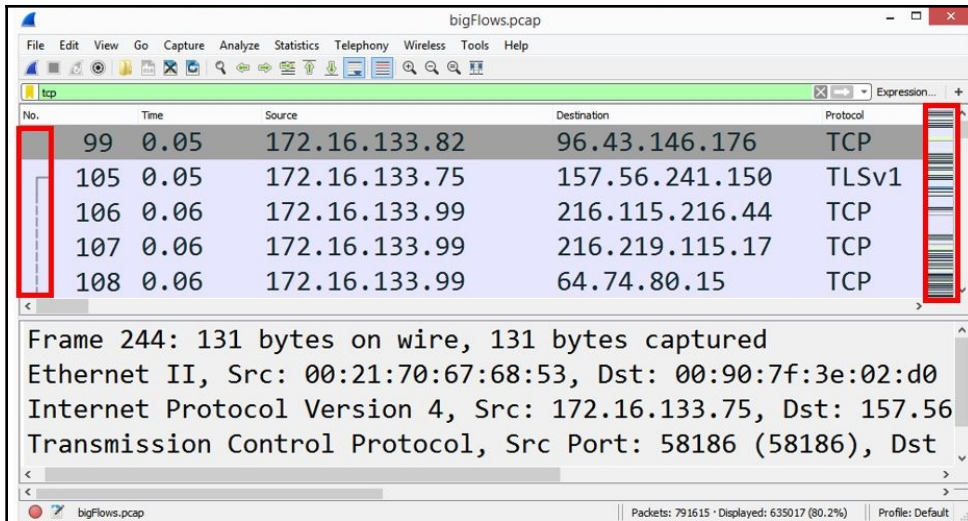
bigFlows.pcap

File Edit View Go Capture Analyze Statistics Telephony Wireless Tools Help

tcp

Expression... +

| No. | Time | Source | Destination | Protocol |
|---|---|---|---|---|
| 99 | 0.05 | 172.16.133.82 | 96.43.146.176 | TCP |
| 105 | 0.05 | 172.16.133.75 | 157.56.241.150 | TLSv1 |
| 106 | 0.06 | 172.16.133.99 | 216.115.216.44 | TCP |
| 107 | 0.06 | 172.16.133.99 | 216.219.115.17 | TCP |
| 108 | 0.06 | 172.16.133.99 | 64.74.80.15 | TCP |

Frame 244: 131 bytes on wire, 131 bytes captured
Ethernet II, Src: 00:21:70:67:68:53, Dst: 00:90:7f:3e:02:d0
Internet Protocol Version 4, Src: 172.16.133.75, Dst: 157.56
Transmission Control Protocol, Src Port: 58186 (58186), Dst

bigFlows.pcap

Packets: 791615 · Displayed: 635017 (80.2%)

Profile: Default